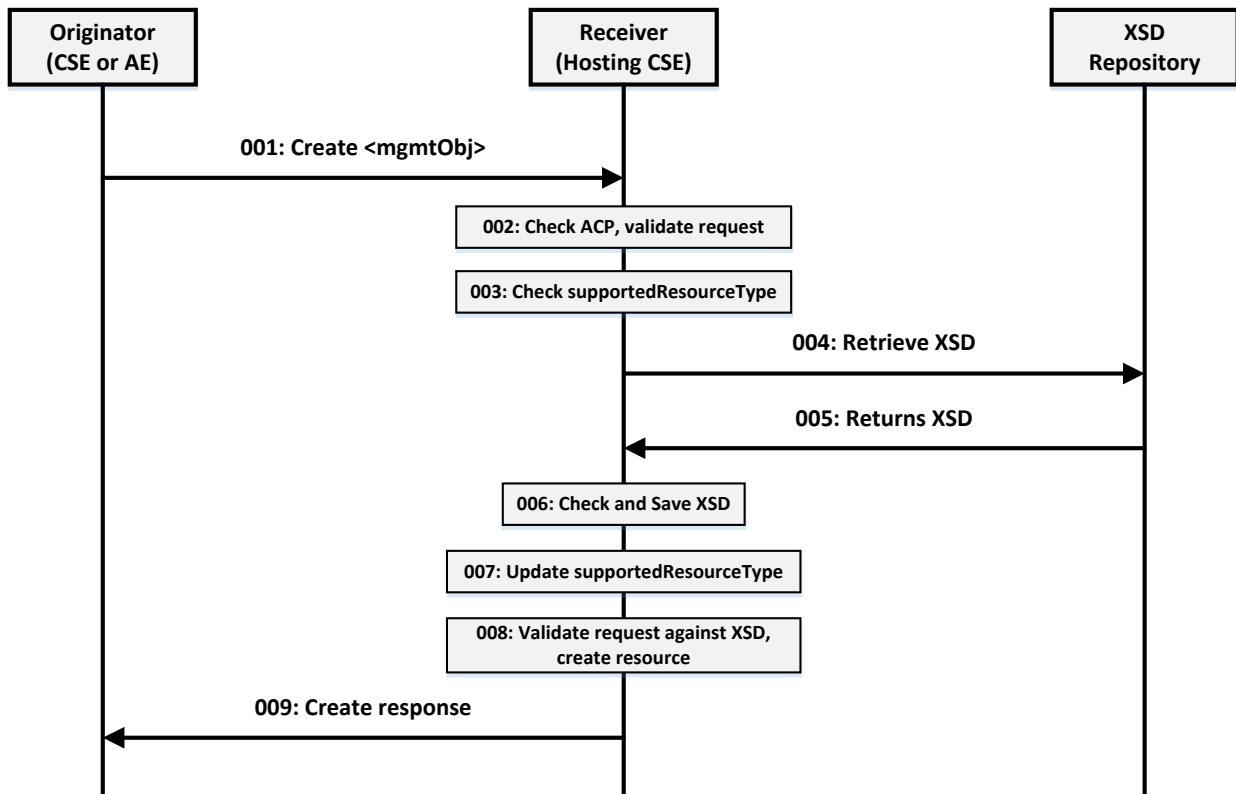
Originator (CSE or AE)

Receiver (Hosting CSE)

XSD Repository

001: Create <mgmtObj>

002: Check ACP, validate request

003: Check supportedResourceType

004: Retrieve XSD

005: Returns XSD

006: Check and Save XSD

007: Update supportedResourceType

008: Validate request against XSD, create resource

009: Create response